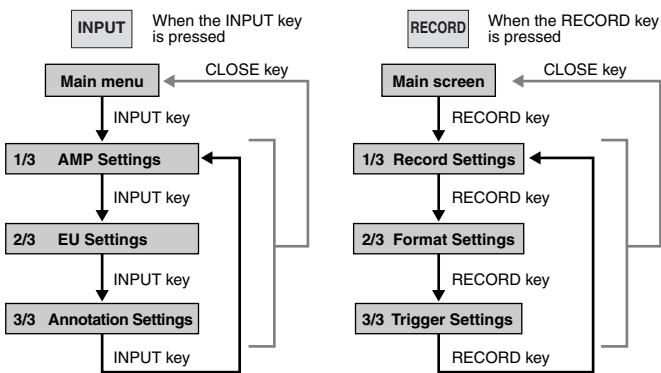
INPUT When the INPUT key is pressed

Main menu

CLOSE key

INPUT key

1/3 AMP Settings

INPUT key

2/3 EU Settings

INPUT key

3/3 Annotation Settings

INPUT key

RECORD When the RECORD key is pressed

Main screen

CLOSE key

RECORD key

1/3 Record Settings

RECORD key

2/3 Format Settings

RECORD key

3/3 Trigger Settings

RECORD key